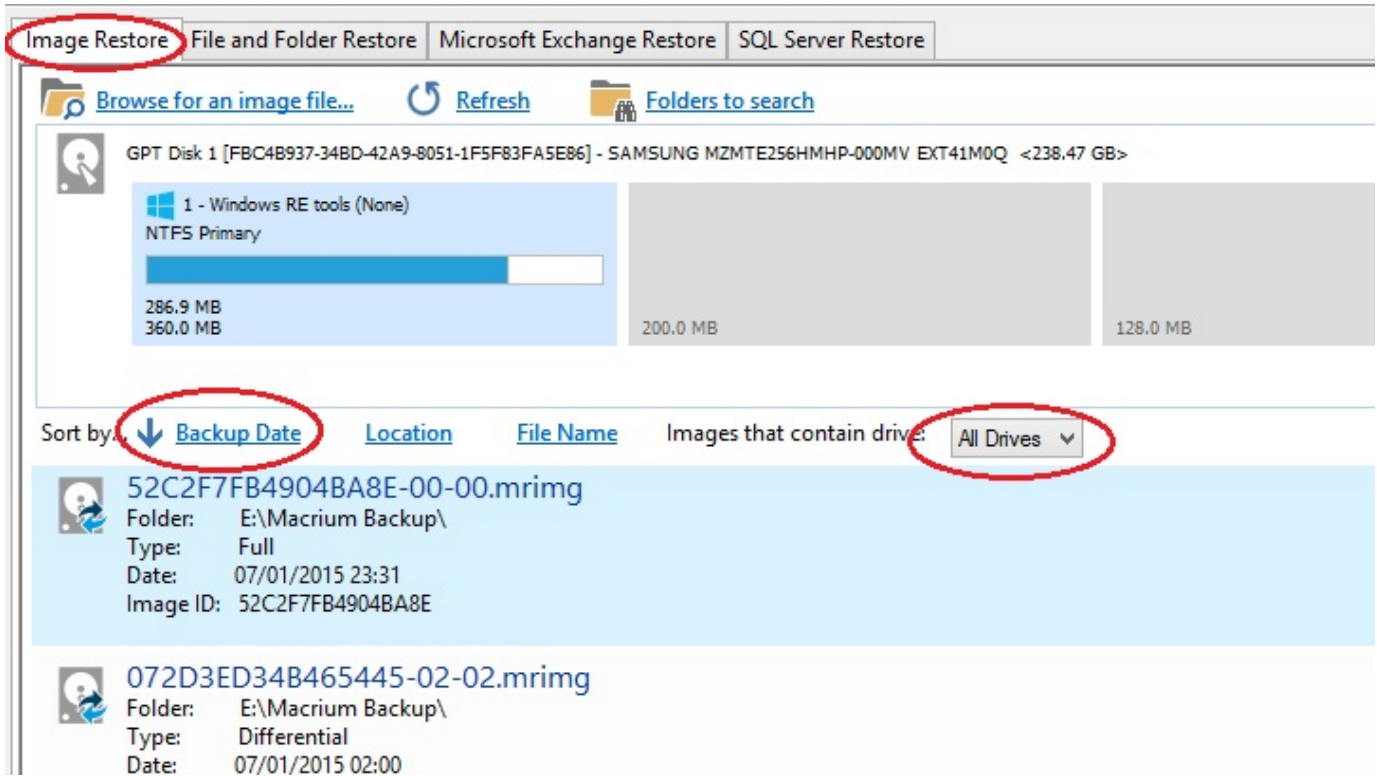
Image Restore | File and Folder Restore | Microsoft Exchange Restore | SQL Server Restore

Browse for an image file... Refresh Folders to search

GPT Disk 1 [FBC4B937-34BD-42A9-8051-1F5F83FA5E86] - SAMSUNG MZMTE256HMHP-000MV EXT41M0Q <238.47 GB>

1 - Windows RE tools (None)
NTFS Primary

286.9 MB
360.0 MB

200.0 MB

128.0 MB

Sort by... Backup Date Location File Name Images that contain drive All Drives

52C2F7FB4904BA8E-00-00.mrimg
Folder: E:\Macrium Backup\
Type: Full
Date: 07/01/2015 23:31
Image ID: 52C2F7FB4904BA8E

072D3ED34B465445-02-02.mrimg
Folder: E:\Macrium Backup\
Type: Differential
Date: 07/01/2015 02:00